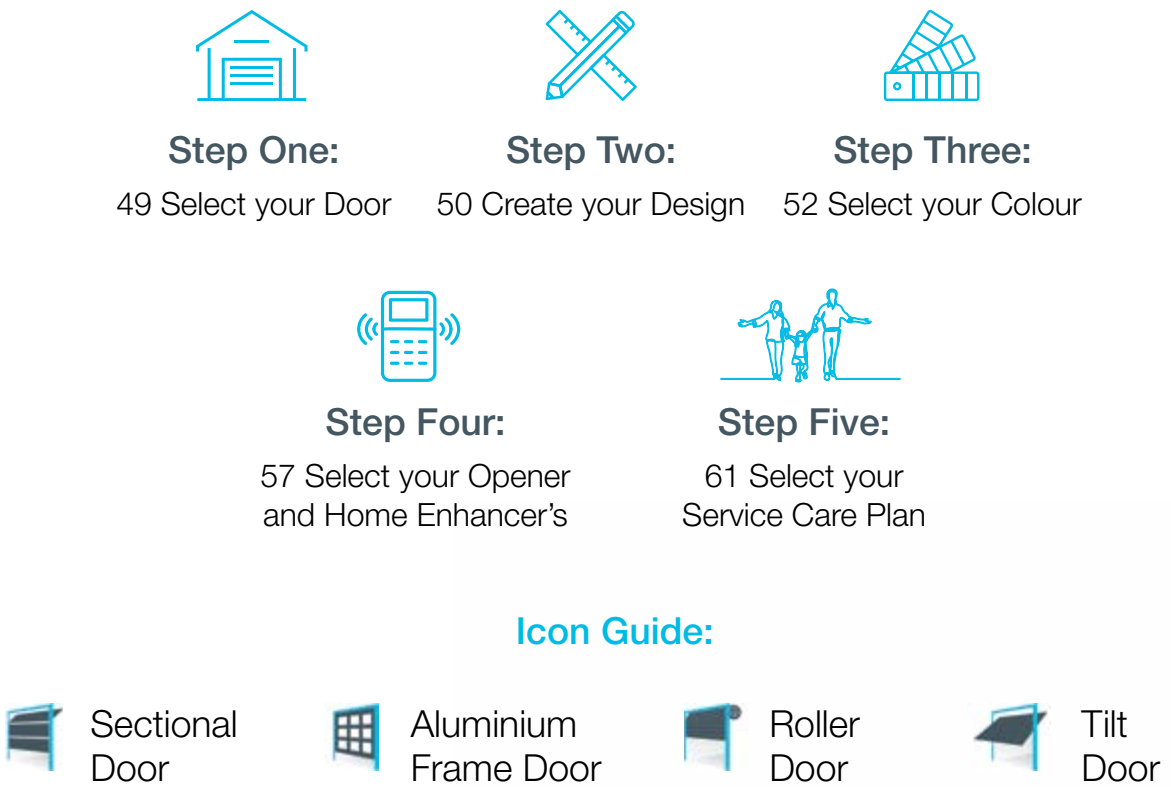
Step One:
49 Select your Door

Step Two:
50 Create your Design

Step Three:
52 Select your Colour

Step Four:
57 Select your Opener and Home Enhancer’s

Step Five:
61 Select your Service Care Plan

Icon Guide:

Sectional Door

Aluminium Frame Door

Roller Door

Tilt Door